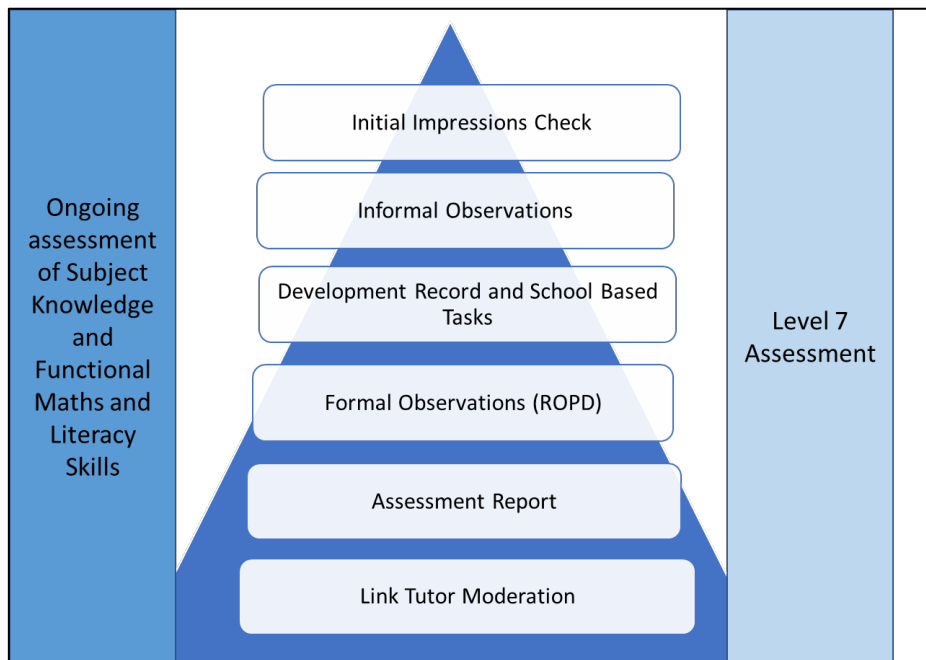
Ongoing assessment of Subject Knowledge and Functional Maths and Literacy Skills

Initial Impressions Check

Informal Observations

Development Record and School Based Tasks

Formal Observations (ROPD)

Assessment Report

Link Tutor Moderation

Level 7 Assessment